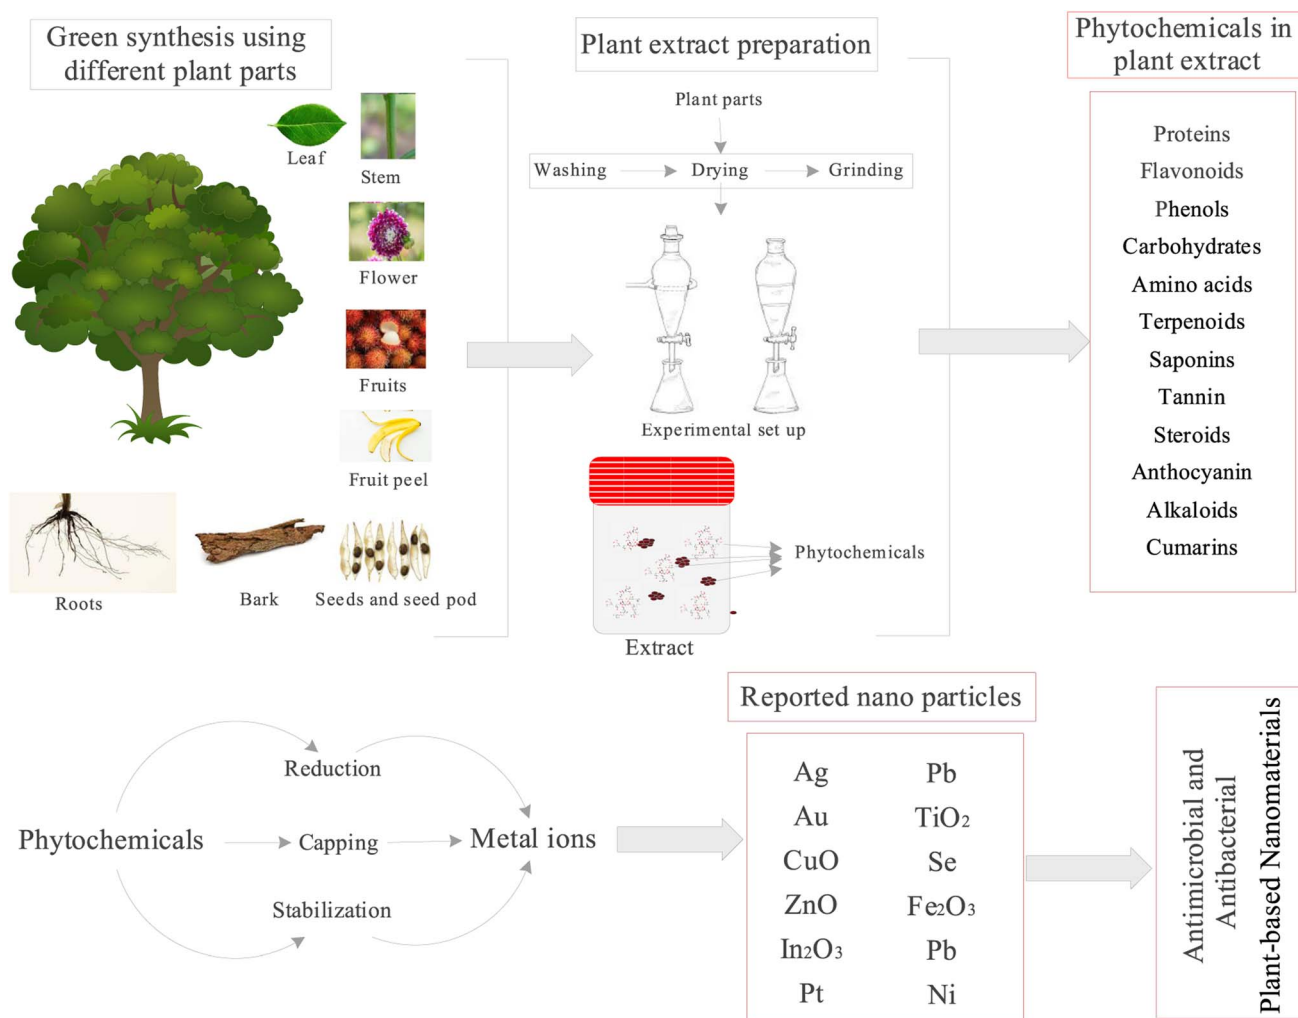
Green synthesis using different plant parts

Leaf

Stem

Flower

Fruits

Fruit peel

Roots

Bark

Seeds and seed pod

Plant extract preparation

Plant parts

Washing

Drying

Grinding

Experimental set up

Phytochemicals

Extract

Phytochemicals in plant extract

Proteins
Flavonoids
Phenols
Carbohydrates
Amino acids
Terpenoids
Saponins
Tannin
Steroids
Anthocyanin
Alkaloids
Cumarins

Reduction

Phytochemicals

Capping

Metal ions

Stabilization

Reported nano particles

| Ag | Pb |
|---|---|
| Au | $TiO_2$ |
| CuO | Se |
| ZnO | $Fe_2O_3$ |
| $In_2O_3$ | Pb |
| Pt | Ni |

Antimicrobial and Antibacterial Plant-based Nanomaterials